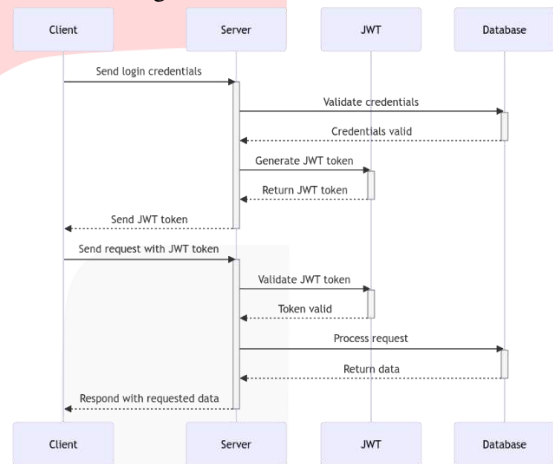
Client

Server

JWT

Database

Send login credentials

Validate credentials

Credentials valid

Generate JWT token

Return JWT token

Send JWT token

Send request with JWT token

Validate JWT token

Token valid

Process request

Return data

Respond with requested data

Client

Server

JWT

Database